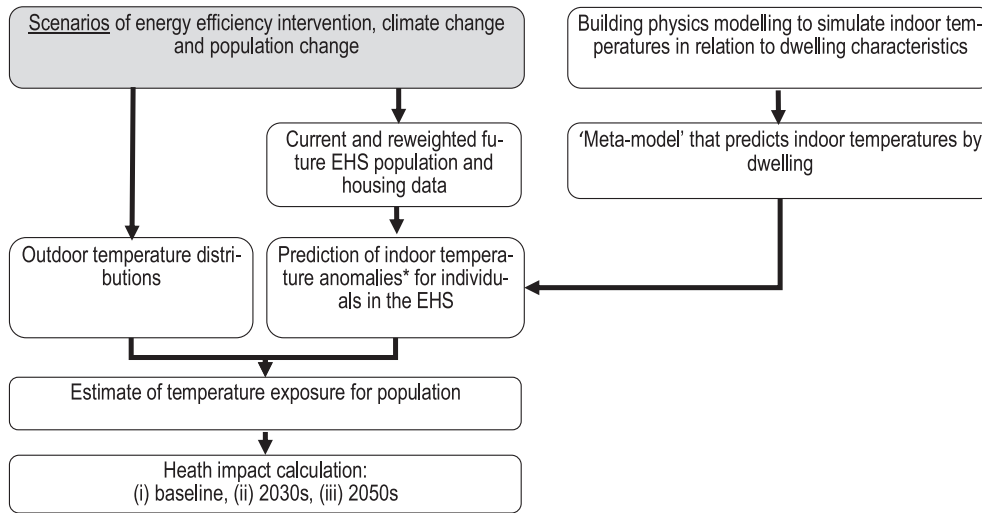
Scenarios of energy efficiency intervention, climate change and population change

Building physics modelling to simulate indoor temperatures in relation to dwelling characteristics

Current and reweighted future EHS population and housing data

'Meta-model' that predicts indoor temperatures by dwelling

Outdoor temperature distributions

Prediction of indoor temperature anomalies* for individuals in the EHS

Estimate of temperature exposure for population

Heath impact calculation:
(i) baseline, (ii) 2030s, (iii) 2050s